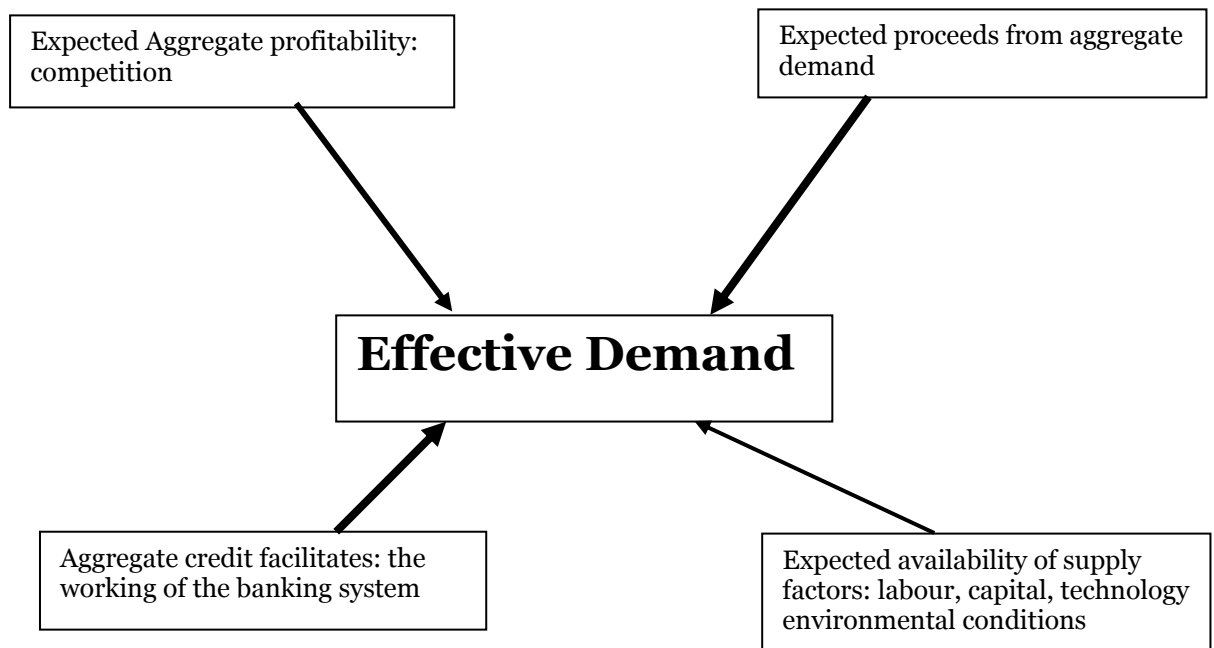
Expected Aggregate profitability: competition

Expected proceeds from aggregate demand

Effective Demand

Aggregate credit facilitates: the working of the banking system

Expected availability of supply factors: labour, capital, technology environmental conditions